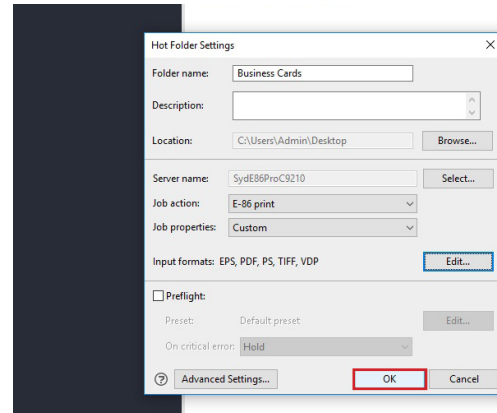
Hot Folder Settings

Folder name: Business Cards

Description:

Location: C:\Users\Admin\Desktop Browse...

Server name: SydE86ProC9210 Select...

Job action: E-86 print

Job properties: Custom

Input formats: EPS, PDF, PS, TIFF, VDP Edit...

Preflight:

Preset: Default preset Edit...

On critical error: Hold

Advanced Settings... OK Cancel